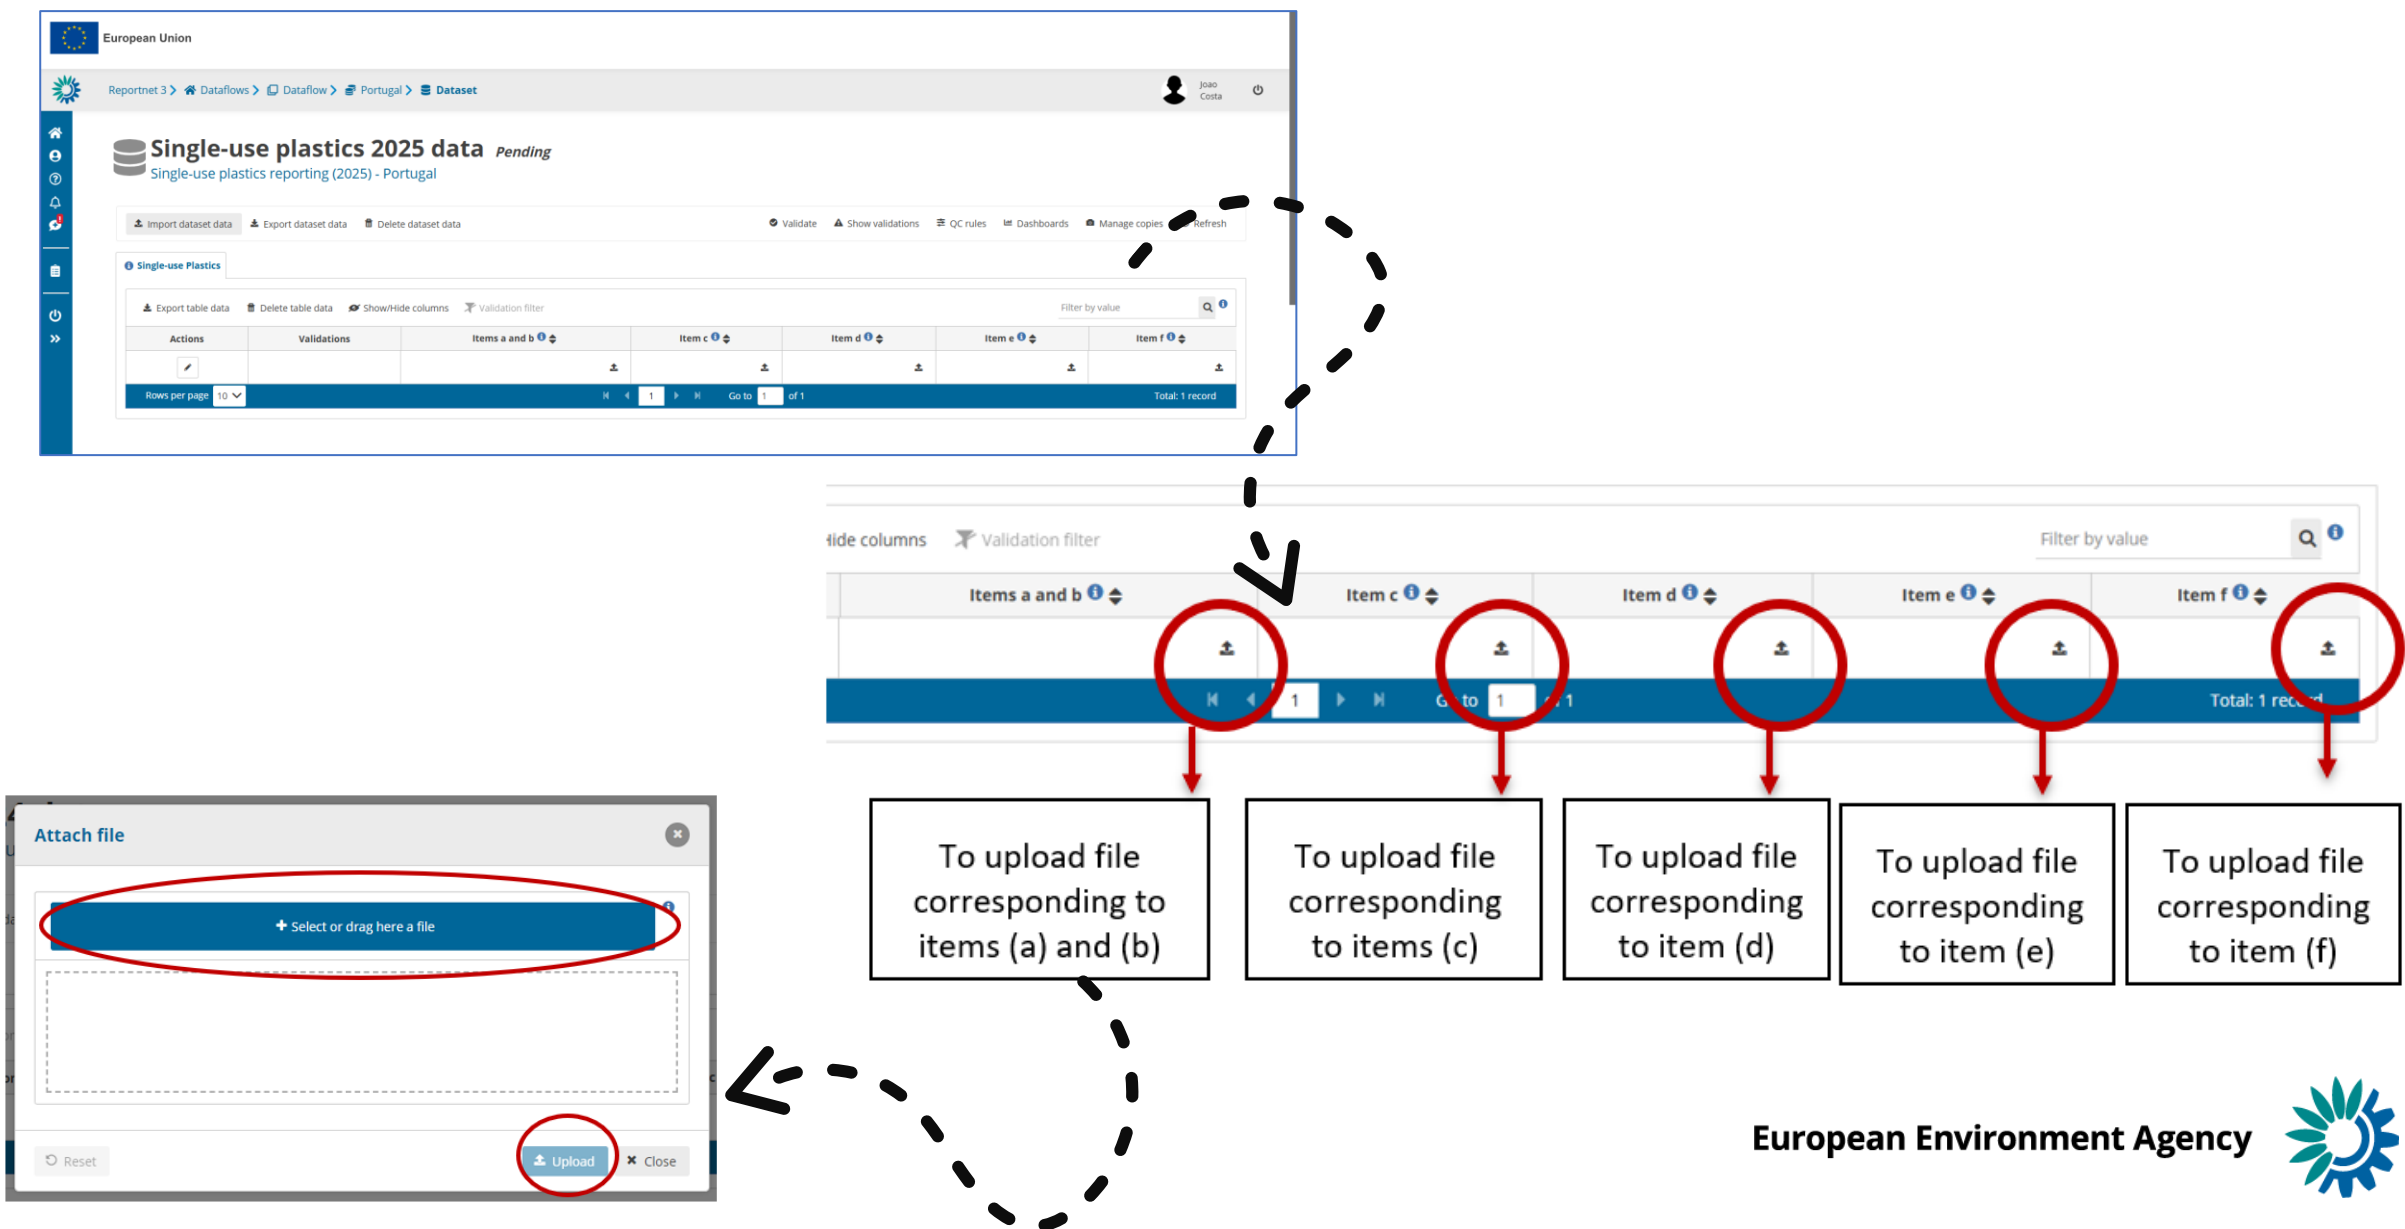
European Union

Reportnet 3 > Dataflows > Dataflow > Portugal > Dataset

Joao Costa

Single-use plastics 2025 data Pending
Single-use plastics reporting (2025) - Portugal

Import dataset data  Export dataset data  Delete dataset data  Validate  Show validations  QC rules  Dashboards  Manage copies  Refresh

Single-use Plastics

Export table data  Delete table data  Show/Hide columns  Validation filter  Filter by value

| Actions | Validations | Items a and b | Item c | Item d | Item e | Item f |
|---|---|---|---|---|---|---|
| | | | | | | |

Rows per page 10  1  Go to 1 of 1  Total: 1 record

lide columns  Validation filter  Filter by value

| Items a and b | Item c | Item d | Item e | Item f |
|---|---|---|---|---|
| | | | | |

1  G to 1 1  Total: 1 rec

To upload file corresponding to items (a) and (b)

To upload file corresponding to items (c)

To upload file corresponding to item (d)

To upload file corresponding to item (e)

To upload file corresponding to item (f)

Attach file

Select or drag here a file

Reset  Upload  Close

European Environment Agency